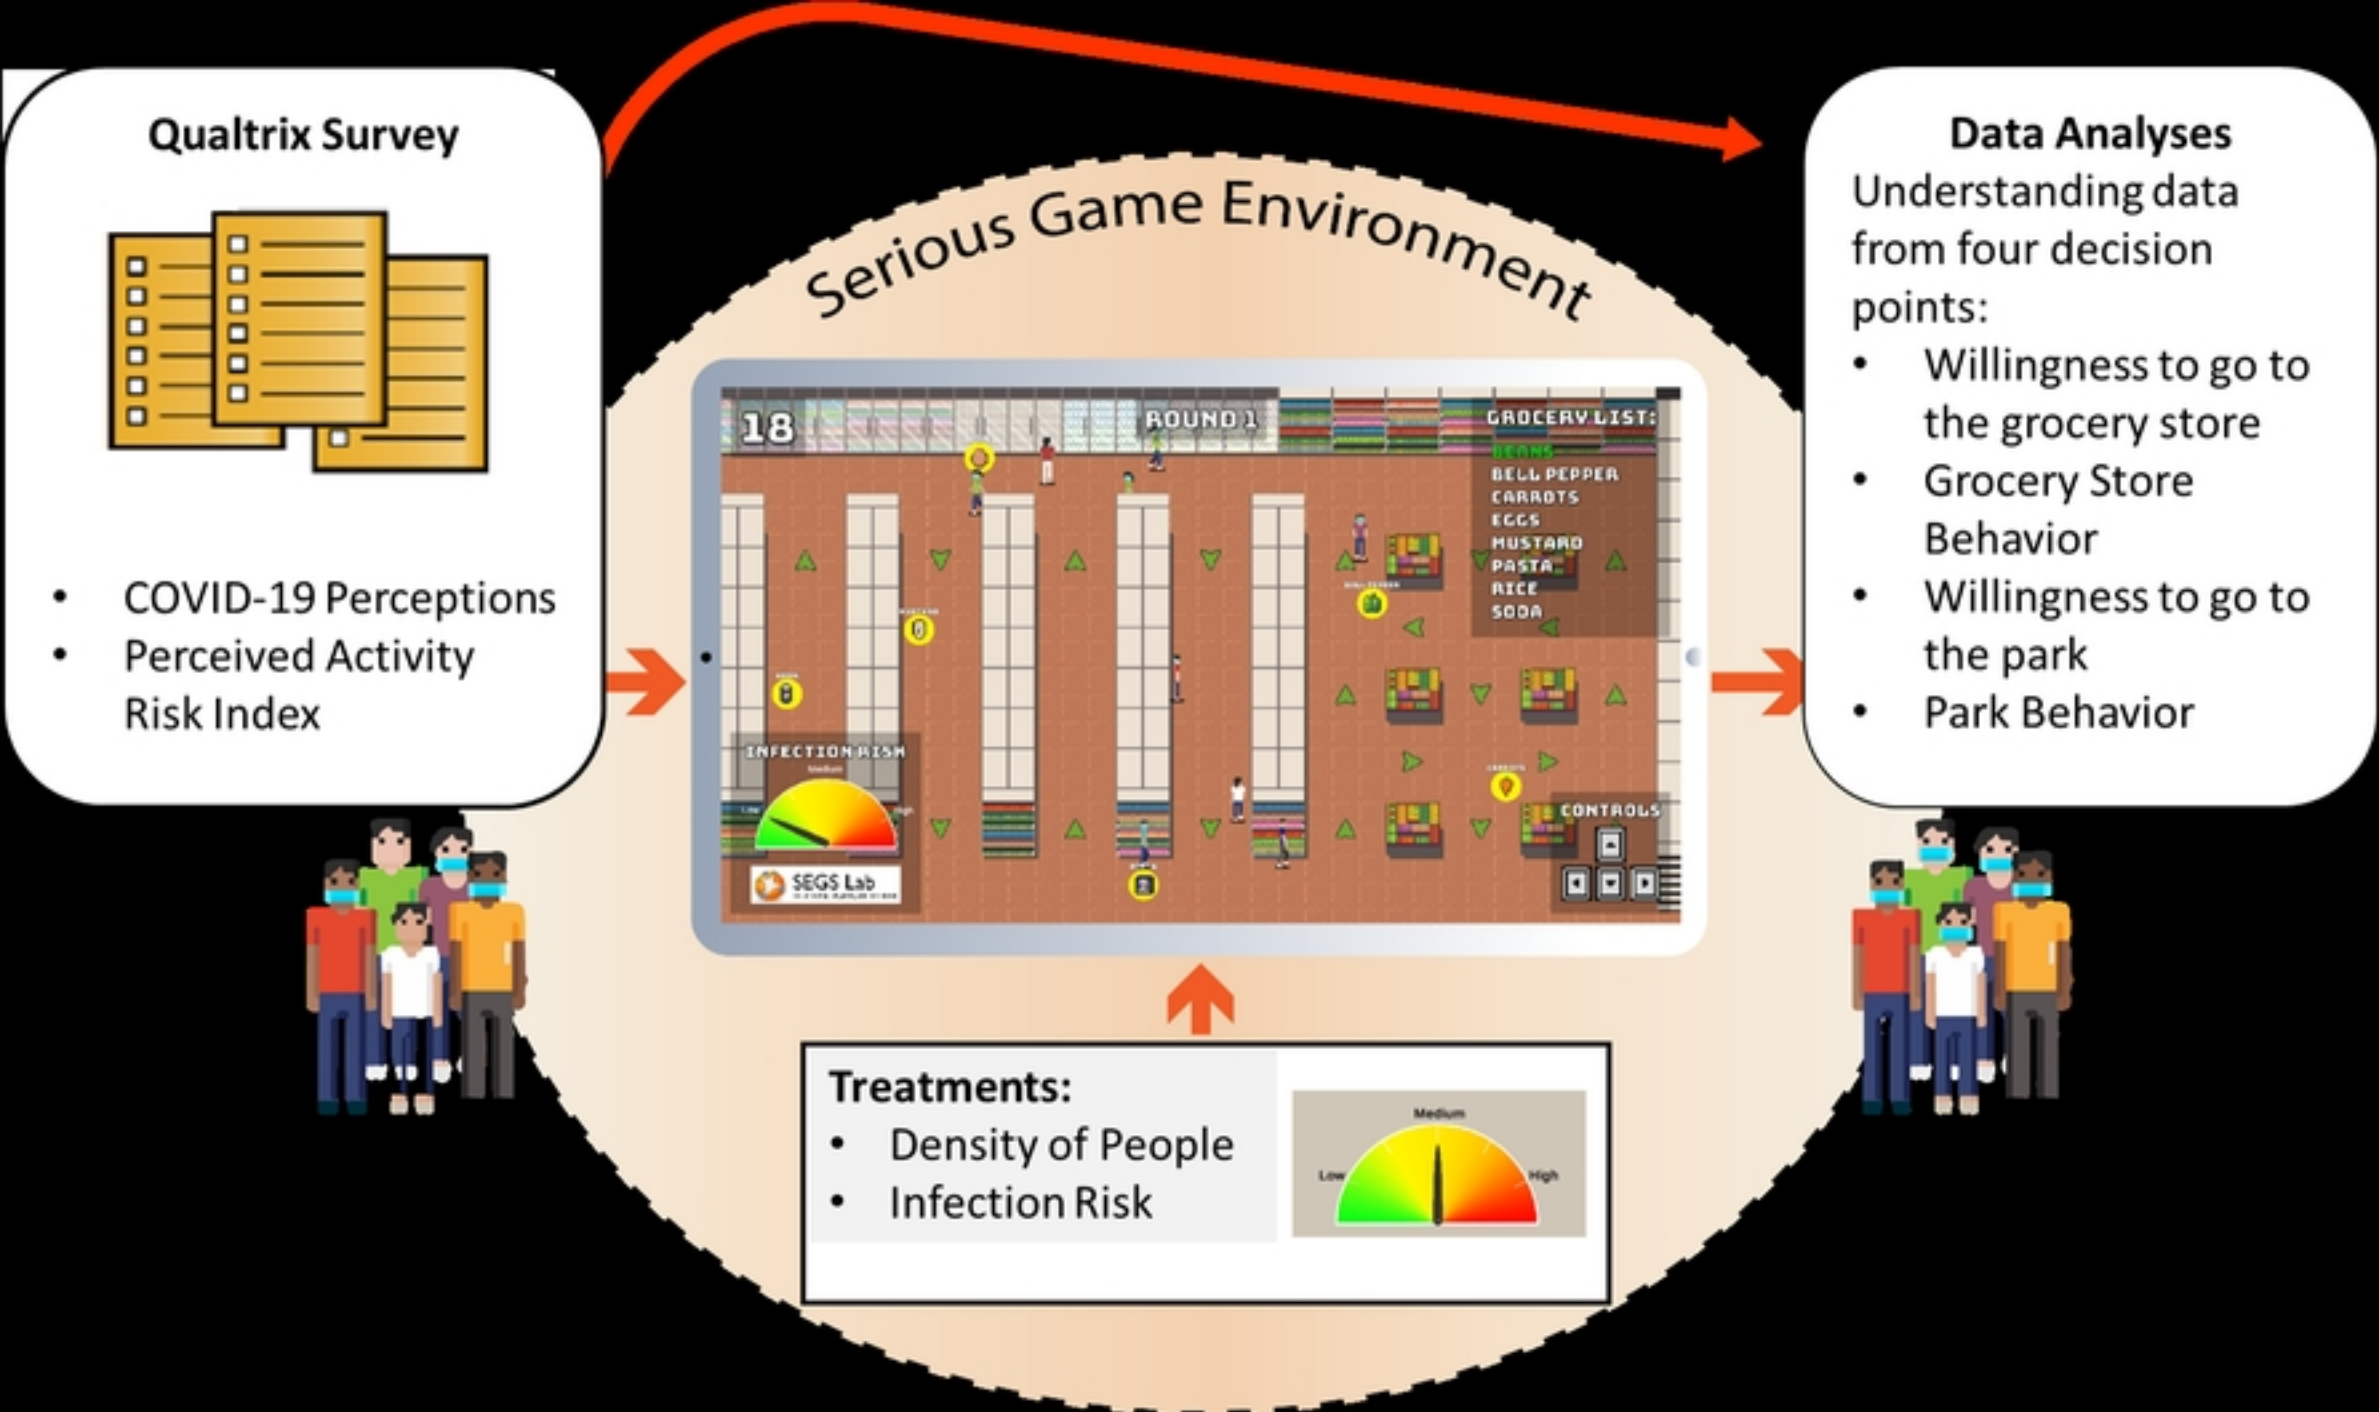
Qualtrix Survey

- COVID-19 Perceptions
- Perceived Activity Risk Index

Serious Game Environment

18

ROUND 1

GROCERY LIST:
BEANS
BELL PEPPER
CARROTS
EGGS
MUSTARD
PASTA
RICE
SODA

INFECTION RISK
Medium
Low
High

SEGS Lab

CONTROLS

Treatments:
- Density of People
- Infection Risk

Medium
Low
High

Data Analyses
Understanding data from four decision points:
- Willingness to go to the grocery store
- Grocery Store Behavior
- Willingness to go to the park
- Park Behavior